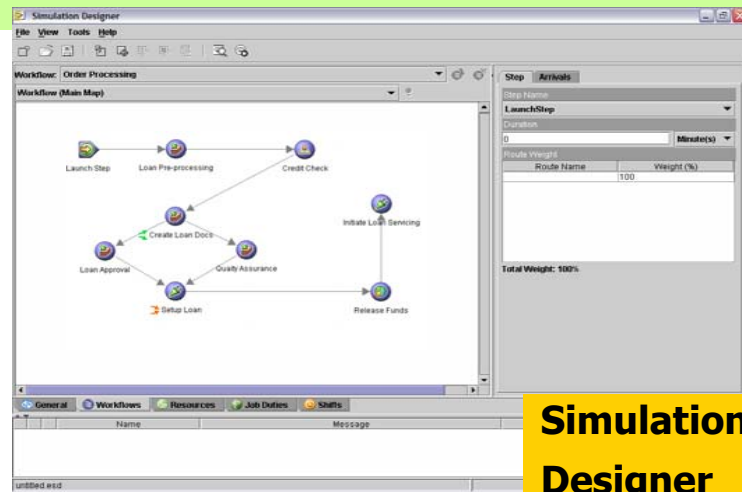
Simulation Designer

File View Tools Help

Workflow: Order Processing

Workflow (Main Map)

Launch Step

Loan Pre-processing

Credit Check

Create Loan Docs

Initiate Loan Servicing

Loan Approval

Quality Assurance

Setup Loan

Release Funds

Step Arrivals

Step Name

LaunchStep

Duration

0

Minute(s)

Route Weight

| Route Name | Weight (%) |
|---|---|
| | 100 |

Total Weight: 100%

General Workflows Resources Job Duties Shifts

| Name | Message |
|---|---|

untitled.esd

Simulation Designer